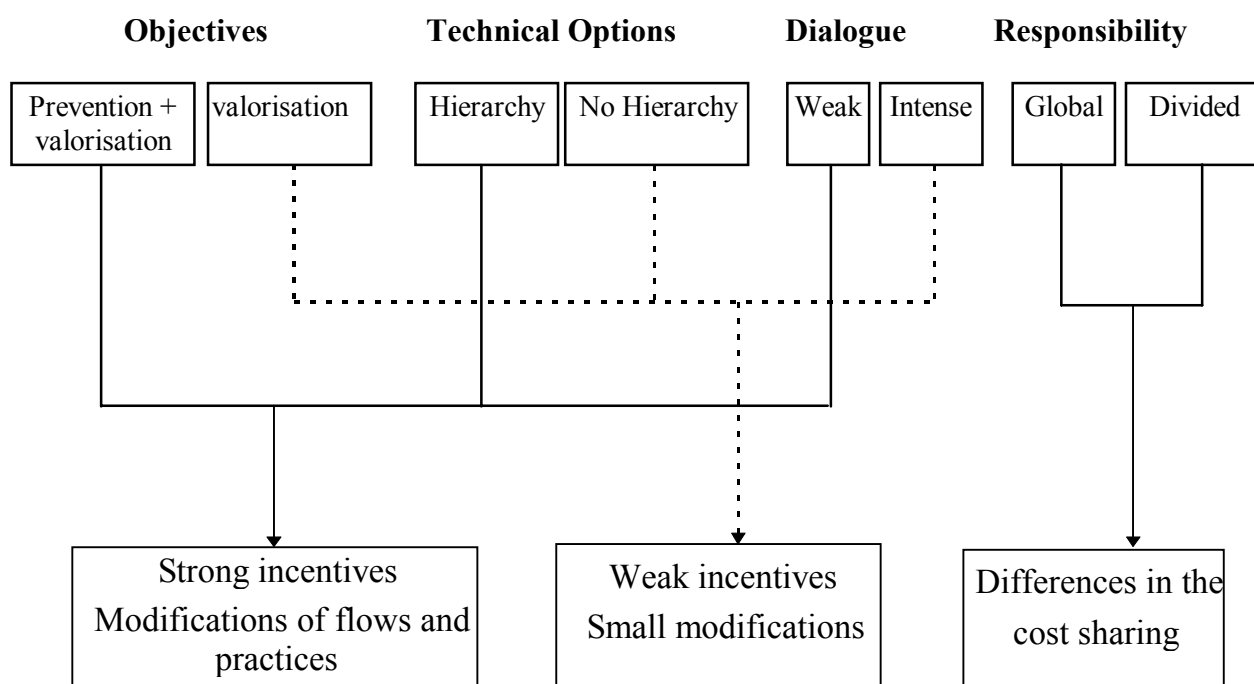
Objectives

Technical Options

Dialogue

Responsibility

Prevention + valorisation

valorisation

Hierarchy

No Hierarchy

Weak

Intense

Global

Divided

Strong incentives
Modifications of flows and practices

Weak incentives
Small modifications

Differences in the cost sharing